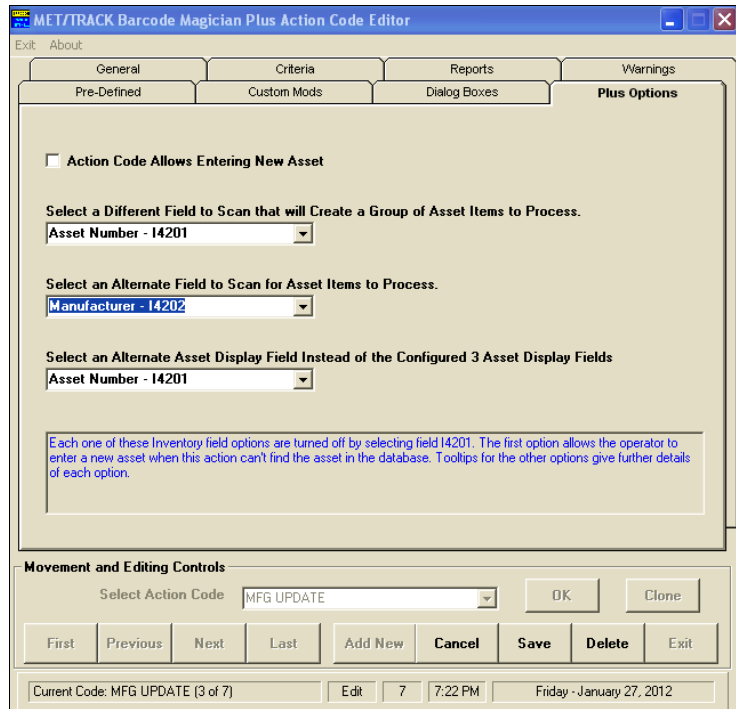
MET/TRACK Barcode Magician Plus Action Code Editor

Exit About

General
Criteria
Reports
Warnings
Pre-Defined
Custom Mods
Dialog Boxes
Plus Options

Action Code Allows Entering New Asset

Select a Different Field to Scan that will Create a Group of Asset Items to Process.
Asset Number - I4201

Select an Alternate Field to Scan for Asset Items to Process.
Manufacturer - I4202

Select an Alternate Asset Display Field Instead of the Configured 3 Asset Display Fields
Asset Number - I4201

Each one of these Inventory field options are turned off by selecting field I4201. The first option allows the operator to enter a new asset when this action can't find the asset in the database. Tooltips for the other options give further details of each option.

Movement and Editing Controls
Select Action Code
MFG UPDATE
OK
Clone
First
Previous
Next
Last
Add New
Cancel
Save
Delete
Exit

Current Code: MFG UPDATE (3 of 7)
Edit
7
7:22 PM
Friday - January 27, 2012